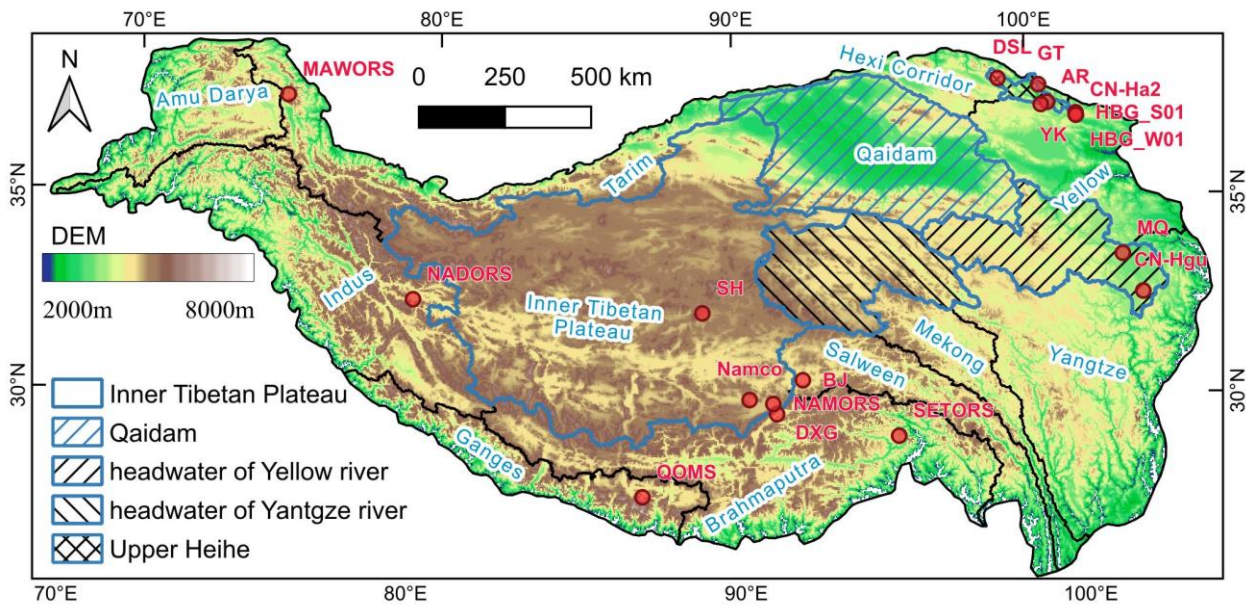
70°E
80°E
90°E
100°E
N
0 250 500 km
MAWORS
Amu Darya
Hexi Corridor
DSL
GT
AR
CN-Ha2
HBG_S01
YK
HBG_W01
Qaidam
Tarim
Yellow
35°N
35°N
DEM
2000m
8000m
Indus
NADORS
Inner Tibetan Plateau
SH
MQ
CN-Hgu
Mekong
Salween
Yangtze
Namco
BJ
NAMORS
SETORS
DXG
30°N
30°N
Inner Tibetan Plateau
Qaidam
headwater of Yellow river
headwater of Yantgze river
Upper Heihe
Ganges
Brahmaputra
QOMS
70°E
80°E
90°E
100°E